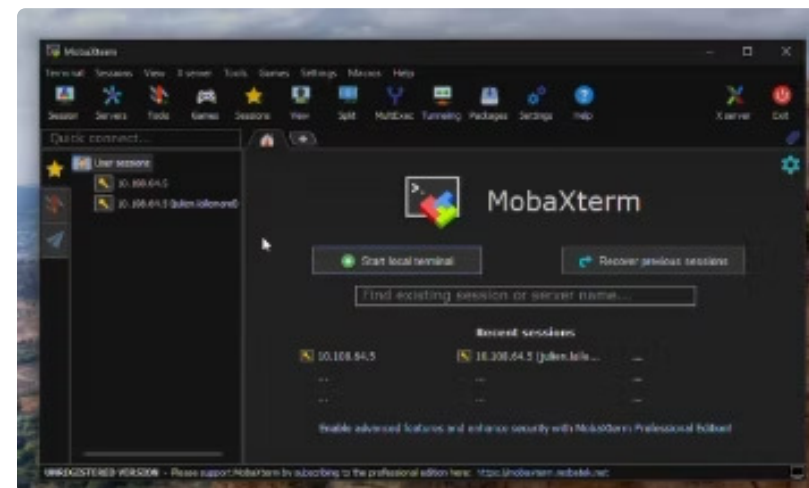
MobaXterm

Terminal Sessions View X server Tools Games Settings Macros Help

Session Servers Tools Games Sessions View Split MultiExec Tunneling Packages Settings Help X server Exit

Quick connect...

User sessions
10.108.64.5
10.108.64.5 (julien.lallemand)

MobaXterm

Start local terminal

Recover previous sessions

Find existing session or server name...

Recent sessions

10.108.64.5
10.108.64.5 (julien.lalle...
...
...
...
...
...
...
...

Enable advanced features and enhance security with MobaXterm Professional Edition!

UNREGISTERED VERSION - Please support MobaXterm by subscribing to the professional edition here: https://mobaxterm.mobatek.net